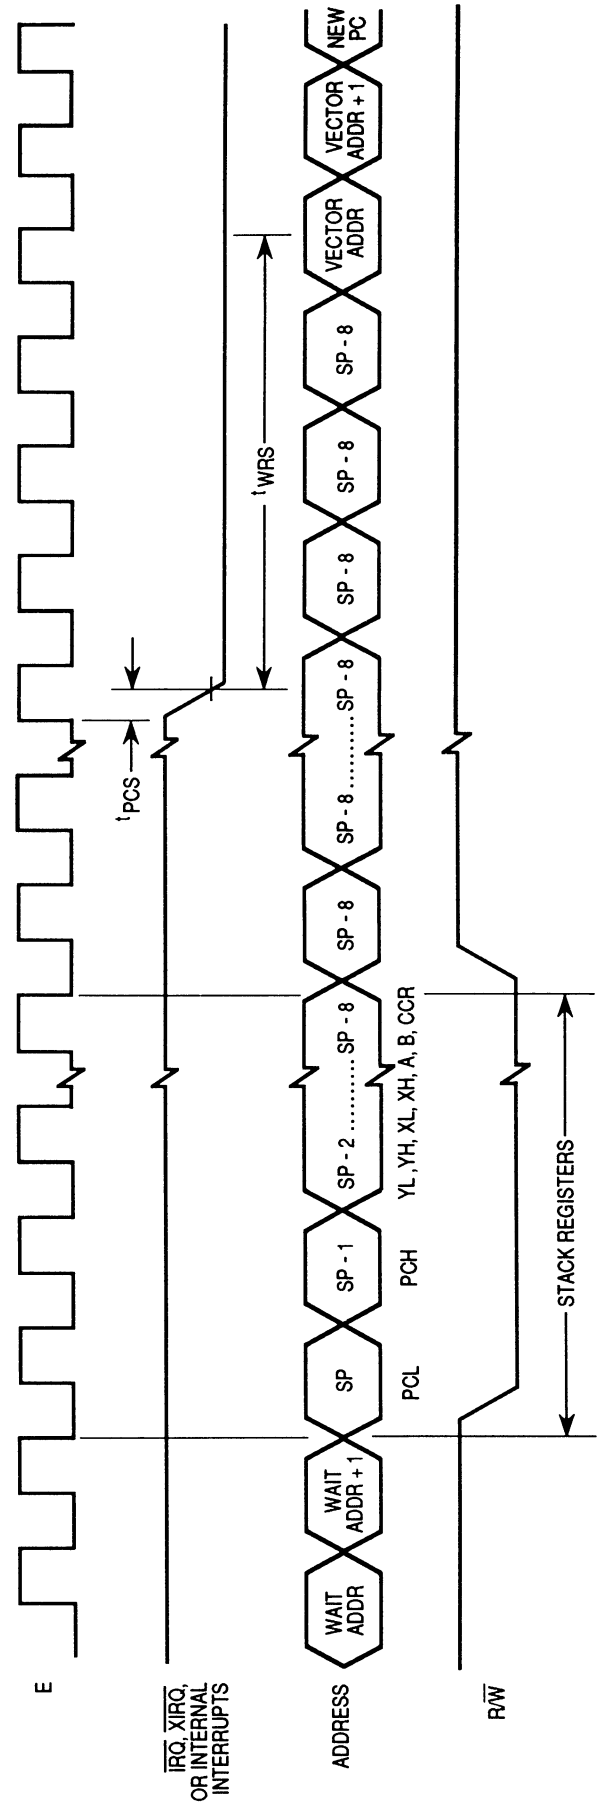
E

$\overline{IRQ}$, $\overline{XIRQ}$, OR INTERNAL INTERRUPTS

ADDRESS

$R/\overline{W}$

WAIT ADDR

WAIT ADDR + 1

SP

SP - 1

SP - 2 .......... SP - 8

SP - 8

SP - 8 .......... SP - 8

SP - 8

SP - 8

SP - 8

VECTOR ADDR

VECTOR ADDR + 1

NEW PC

PCL

PCH

YL, YH, XL, XH, A, B, CCR

STACK REGISTERS

$t_{PCS}$

$t_{WRS}$